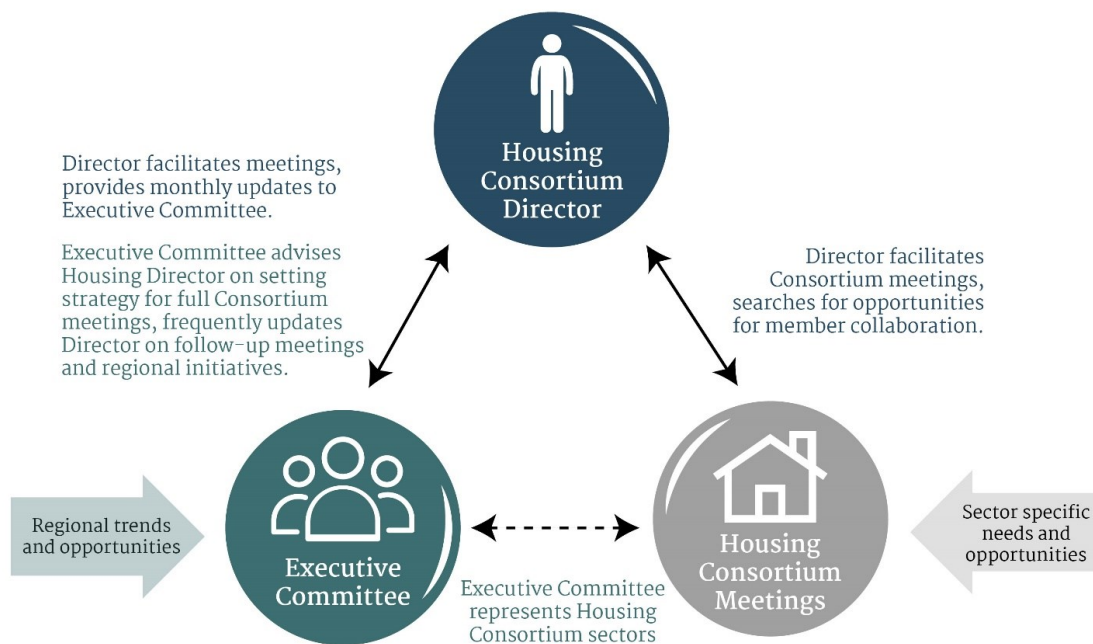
Housing Consortium Director

Director facilitates meetings, provides monthly updates to Executive Committee.

Executive Committee advises Housing Director on setting strategy for full Consortium meetings, frequently updates Director on follow-up meetings and regional initiatives.

Director facilitates Consortium meetings, searches for opportunities for member collaboration.

Regional trends and opportunities

Executive Committee

Housing Consortium Meetings

Sector specific needs and opportunities

Executive Committee represents Housing Consortium sectors